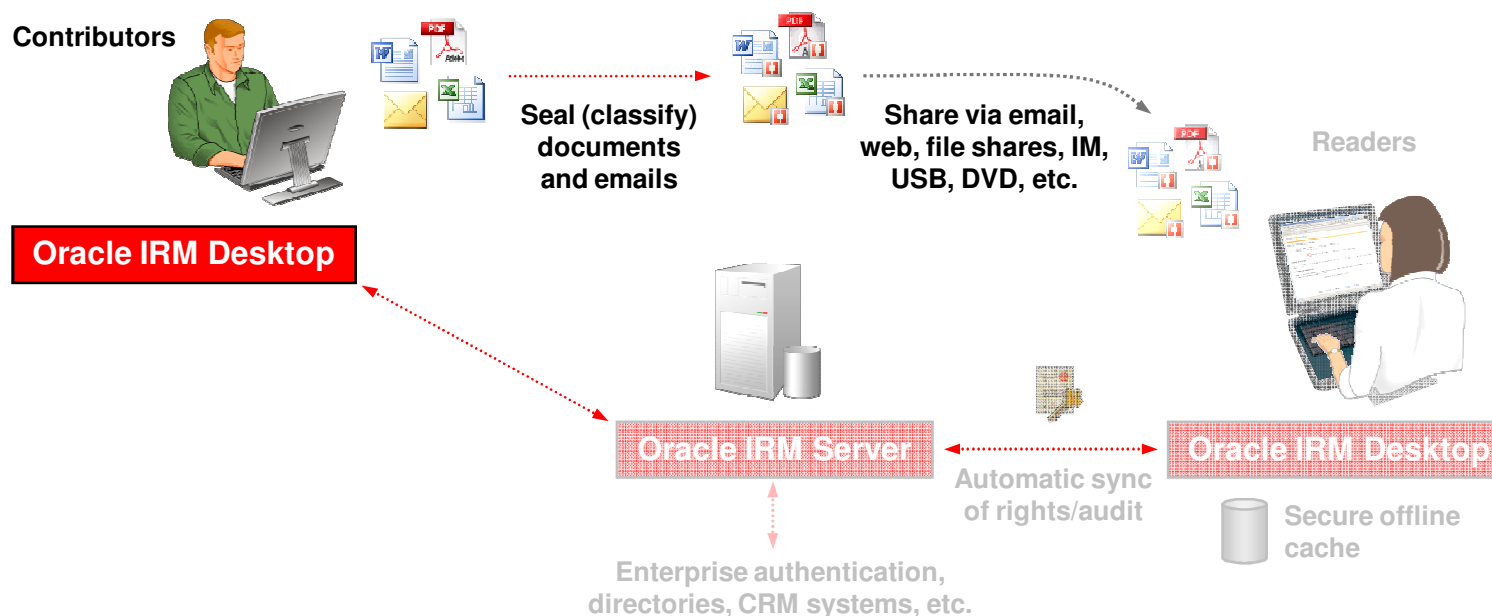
Contributors

Oracle IRM Desktop

Seal (classify) documents and emails

Share via email, web, file shares, IM, USB, DVD, etc.

Readers

Oracle IRM Server

Automatic sync of rights/audit

Oracle IRM Desktop

Secure offline cache

Enterprise authentication, directories, CRM systems, etc.